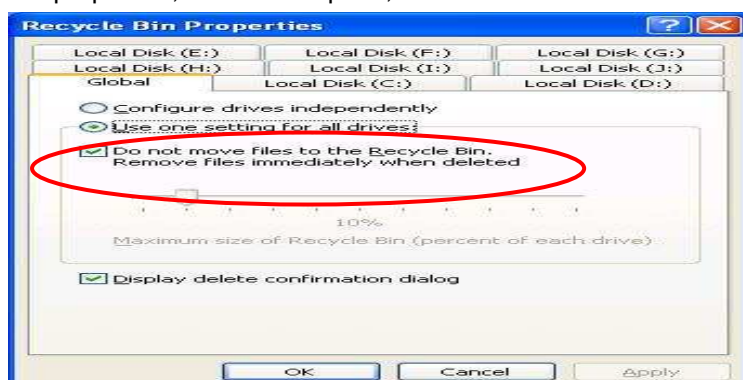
Recycle Bin Properties

Local Disk (E:)
Local Disk (F:)
Local Disk (G:)
Local Disk (H:)
Local Disk (I:)
Local Disk (J:)
Global
Local Disk (C:)
Local Disk (D:)

Configure drives independently

Use one setting for all drives:

Do not move files to the Recycle Bin. Remove files immediately when deleted

10%

Maximum size of Recycle Bin (percent of each drive)

Display delete confirmation dialog

OK
Cancel
Apply